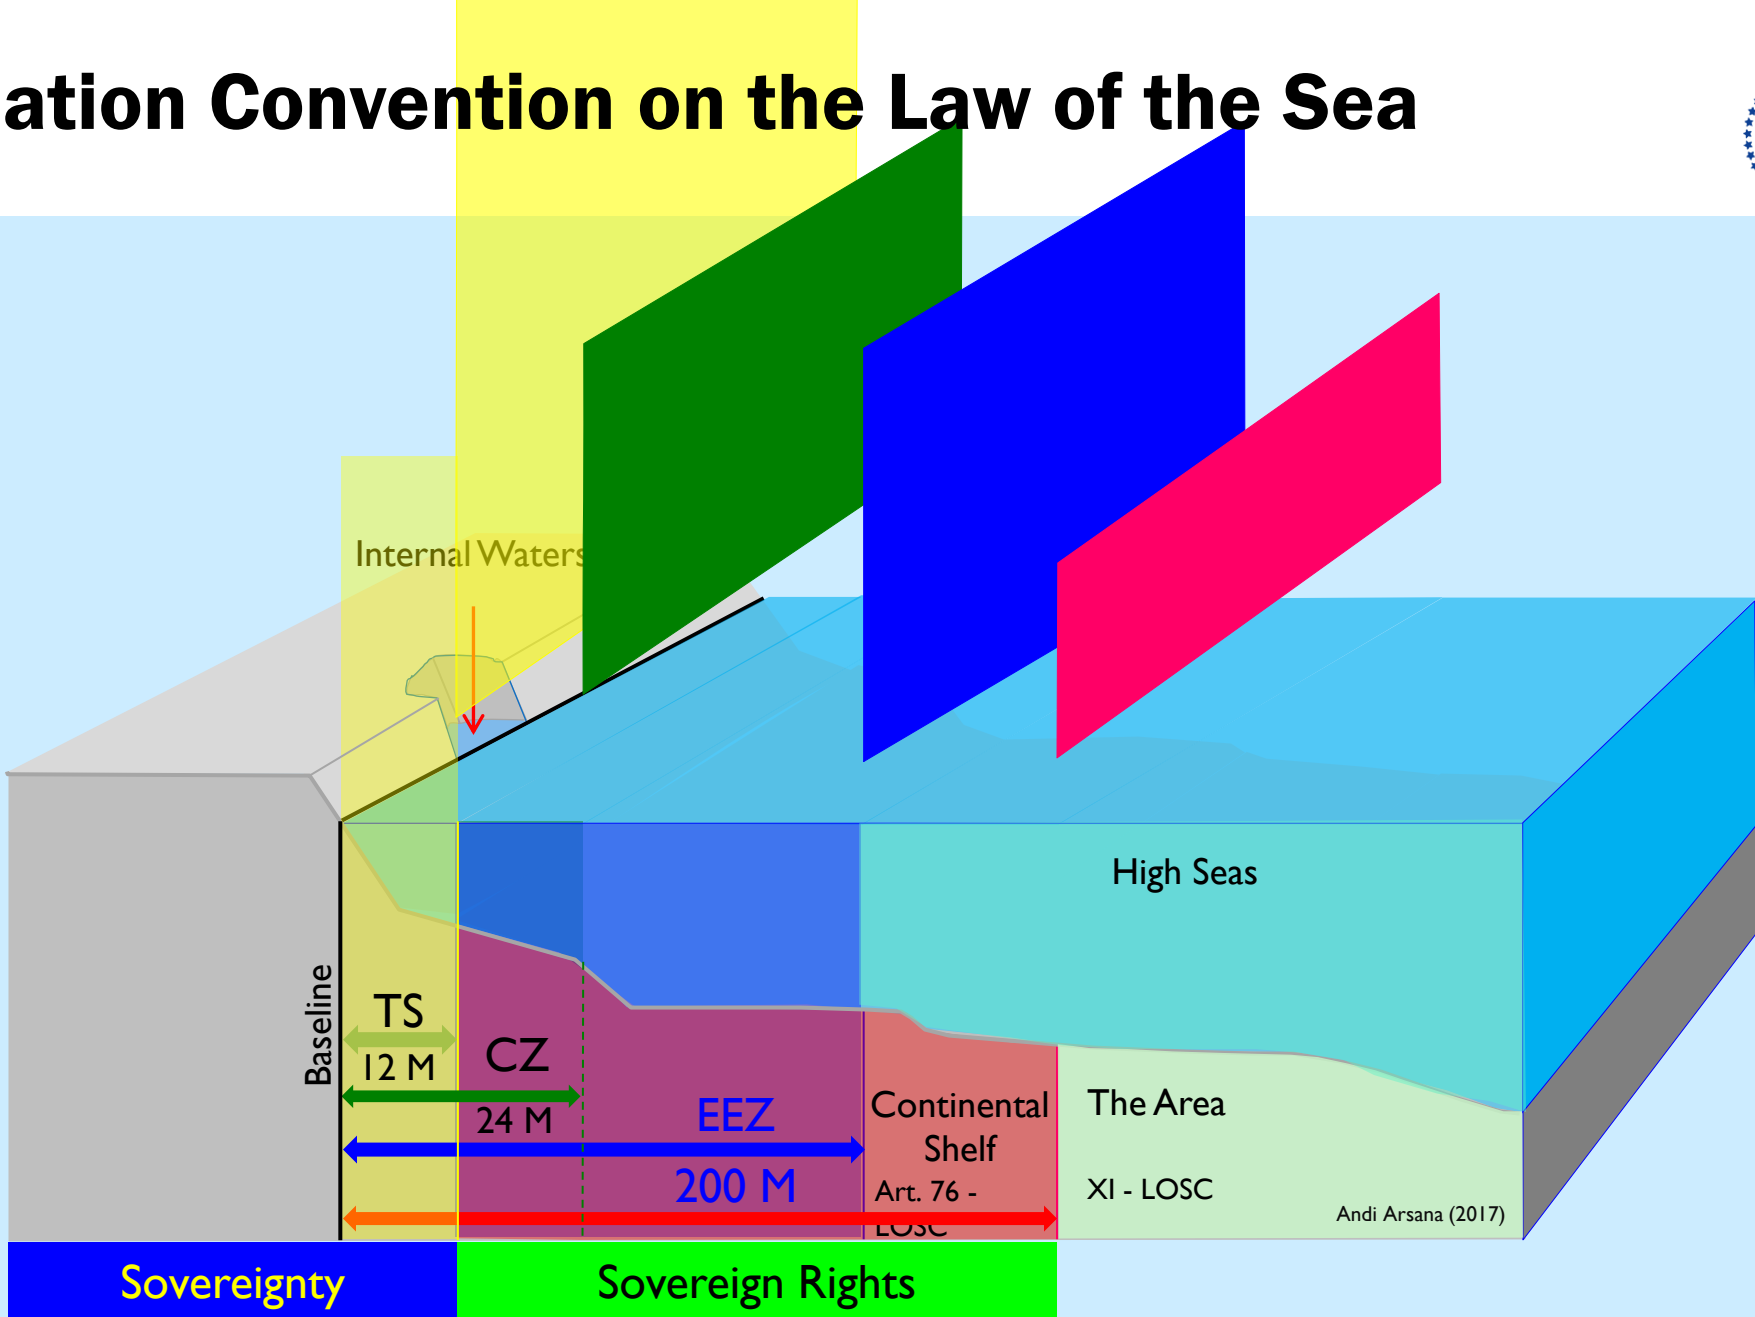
ation Convention on the Law of the Sea

Internal Waters

High Seas

Baseline

TS

12 M

CZ

24 M

EEZ

200 M

Continental Shelf

Art. 76 - LOSC

The Area

XI - LOSC

Andi Arsana (2017)

Sovereignty

Sovereign Rights